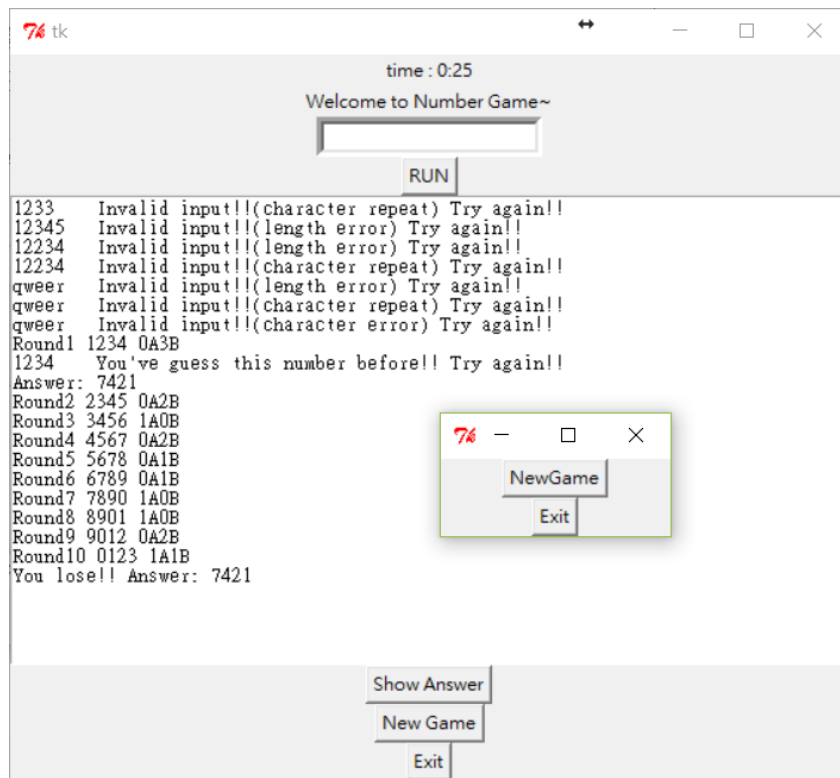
tk

time : 0:25

Welcome to Number Game~

RUN

1233    Invalid input!!(character repeat) Try again!!
12345   Invalid input!!(length error) Try again!!
12234   Invalid input!!(length error) Try again!!
12234   Invalid input!!(character repeat) Try again!!
qweer   Invalid input!!(length error) Try again!!
qweer   Invalid input!!(character repeat) Try again!!
qweer   Invalid input!!(character error) Try again!!
Round1 1234 0A3B
1234    You've guess this number before!! Try again!!
Answer: 7421
Round2 2345 0A2B
Round3 3456 1A0B
Round4 4567 0A2B
Round5 5678 0A1B
Round6 6789 0A1B
Round7 7890 1A0B
Round8 8901 1A0B
Round9 9012 0A2B
Round10 0123 1A1B
You lose!! Answer: 7421

NewGame

Exit

Show Answer

New Game

Exit